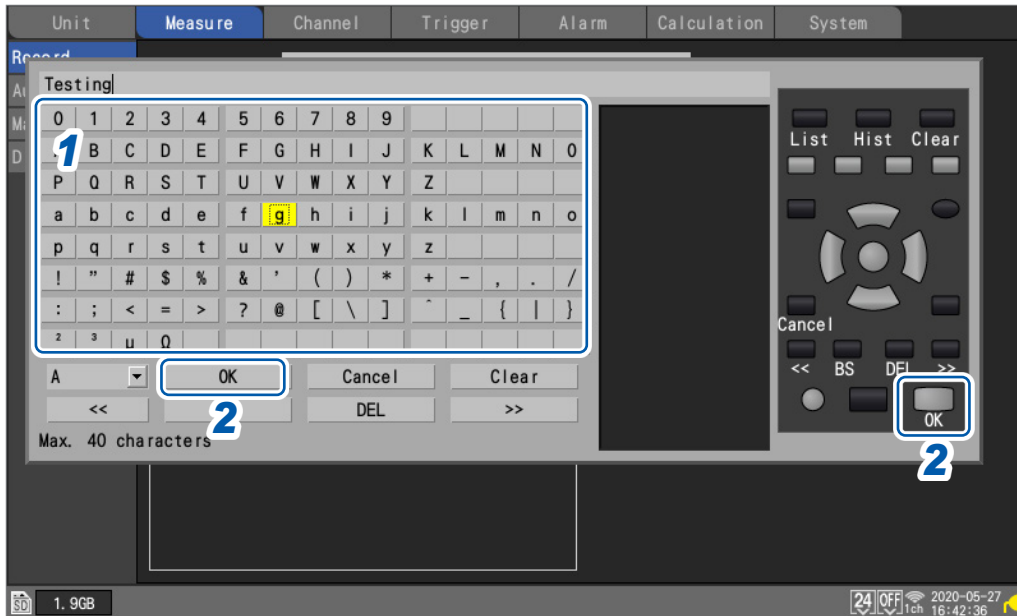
Unit | Measure | Channel | Trigger | Alarm | Calculation | System

Record
A
M
D

Testing

| 0 | 1 | 2 | 3 | 4 | 5 | 6 | 7 | 8 | 9 | | | | | |
|---|---|---|---|---|---|---|---|---|---|---|---|---|---|---|
| A | B | C | D | E | F | G | H | I | J | K | L | M | N | O |
| P | Q | R | S | T | U | V | W | X | Y | Z | | | | |
| a | b | c | d | e | f | g | h | i | j | k | l | m | n | o |
| p | q | r | s | t | u | v | w | x | y | z | | | | |
| ! | " | # | $ | % | & | ' | ( | ) | * | + | - | , | . | / |
| : | ; | < | = | > | ? | @ | [ | \ | ] | ^ | _ | { | \| | } |
| ² | ³ | µ | Ω | | | | | | | | | | | |

1

A | OK | Cancel | Clear
<< | | DEL | >>

2

Max. 40 characters

List Hist Clear

Cancel

<< BS DEL >>

OK

2

SD 1.9GB

24 OFF 1ch 2020-05-27 16:42:36